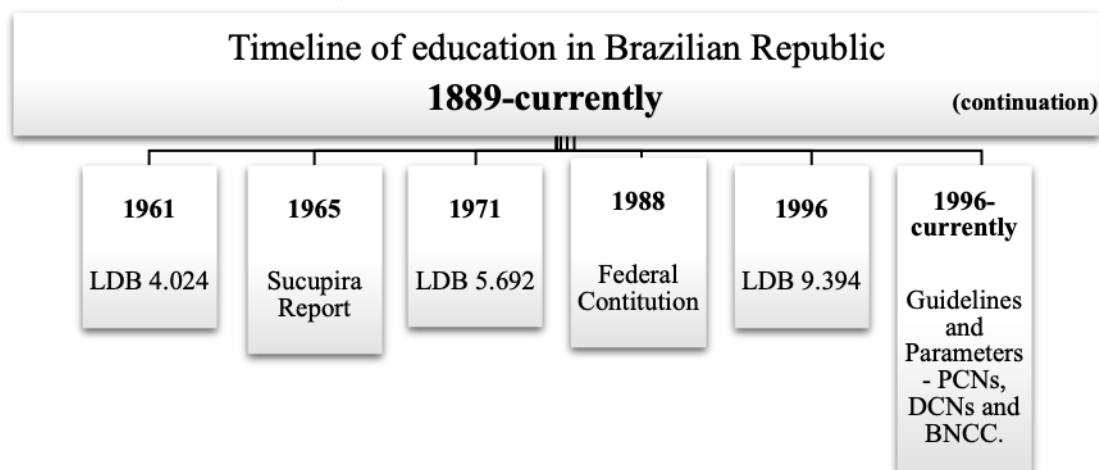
Timeline of education in Brazilian Republic
**1889-currently** (continuation)

**1961**
LDB 4.024

**1965**
Sucupira Report

**1971**
LDB 5.692

**1988**
Federal Contitution

**1996**
LDB 9.394

**1996-currently**
Guidelines and Parameters - PCNs, DCNs and BNCC.